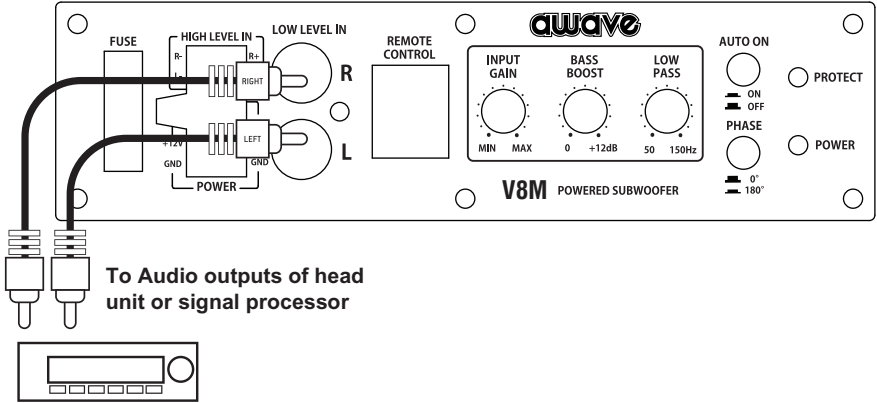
awave

FUSE

HIGH LEVEL IN

R-

R+

L-

RIGHT

LOW LEVEL IN

R

L

LEFT

+12V

GND

GND

POWER

REMOTE CONTROL

INPUT GAIN

MIN MAX

BASS BOOST

0 +12dB

LOW PASS

50 150Hz

AUTO ON

ON

OFF

PHASE

0°

180°

PROTECT

POWER

V8M POWERED SUBWOOFER

To Audio outputs of head unit or signal processor